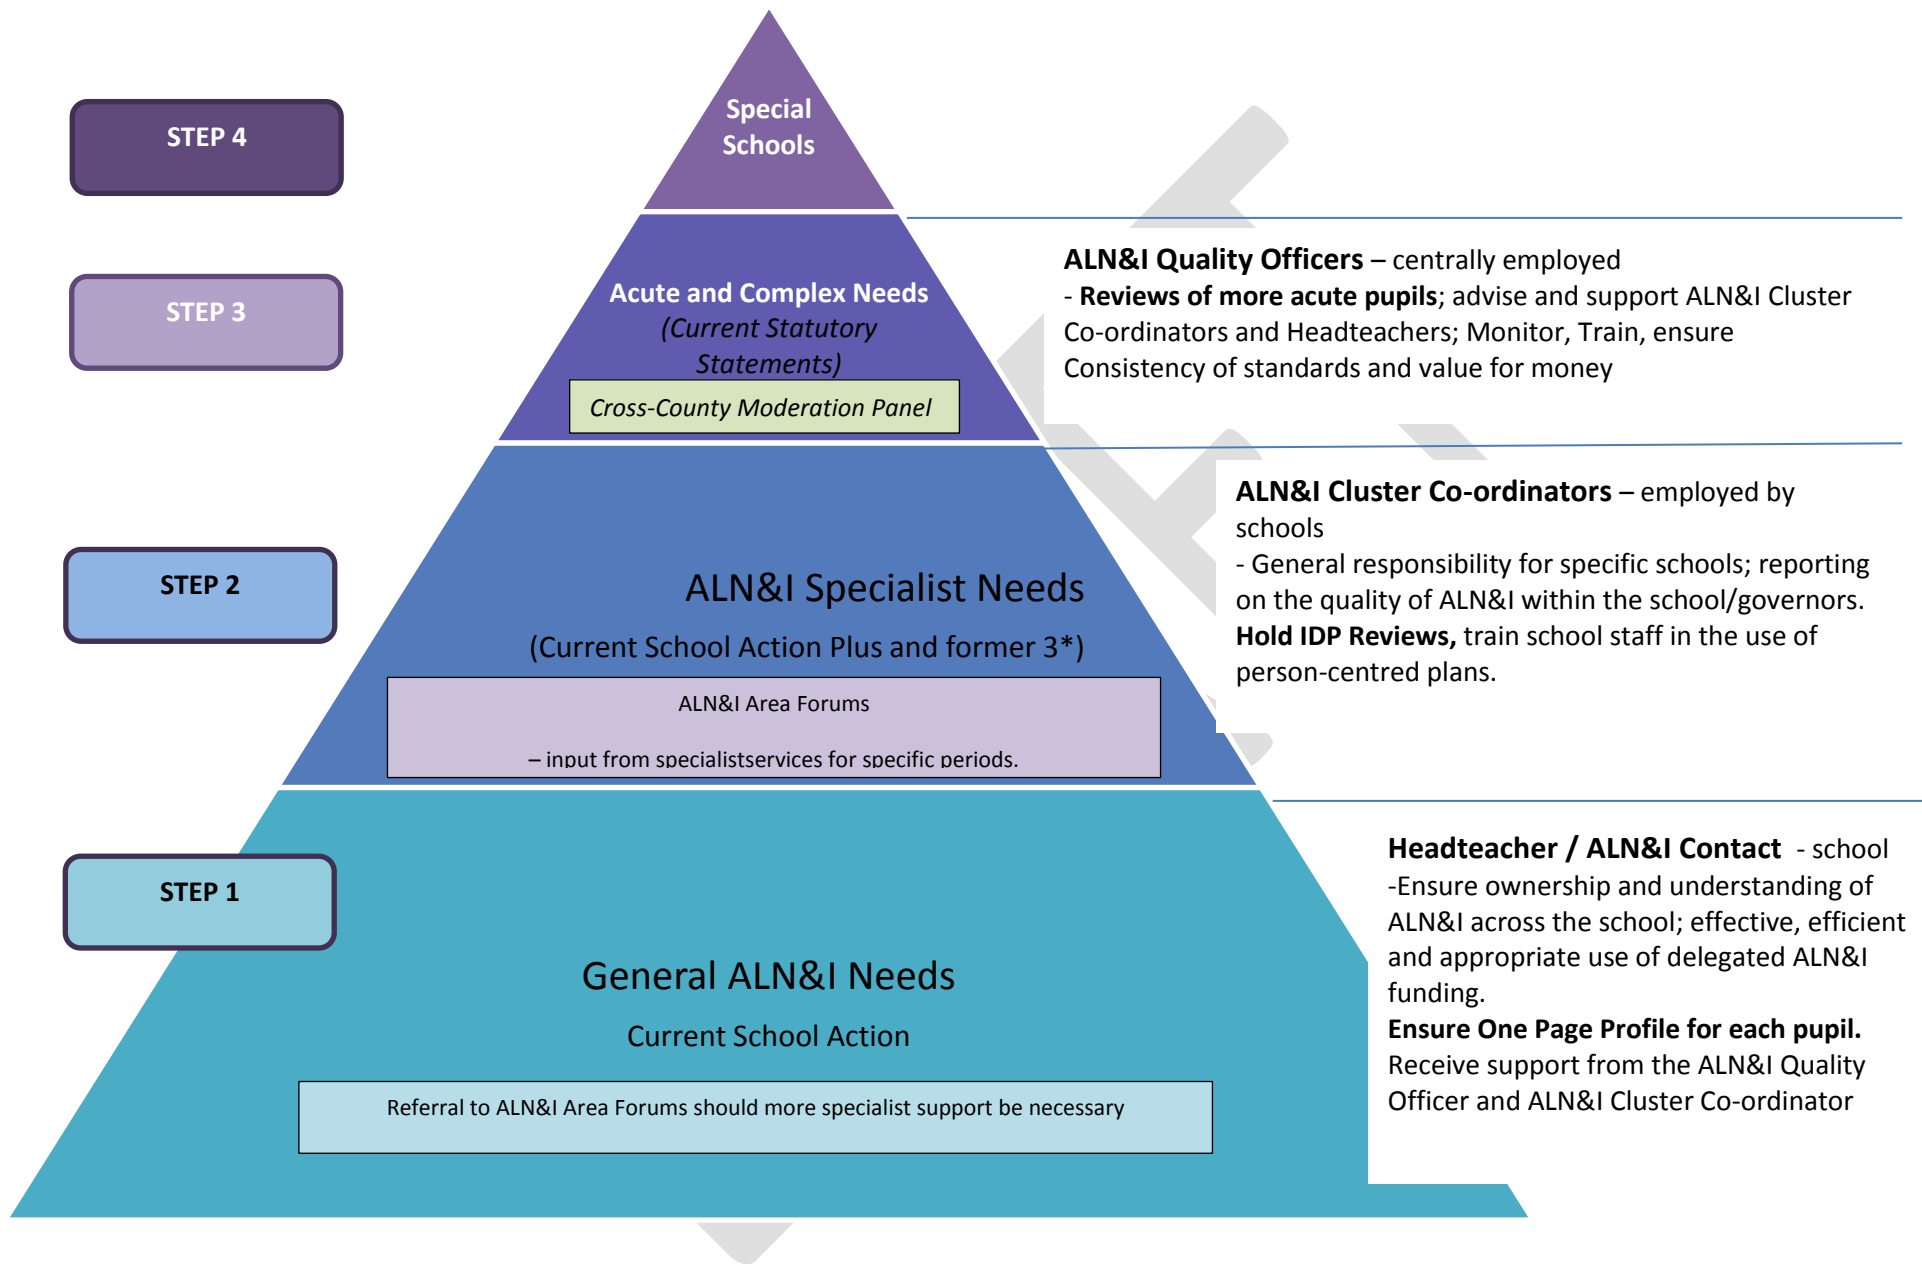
STEP 4

STEP 3

STEP 2

STEP 1

Special Schools

Acute and Complex Needs
*(Current Statutory Statements)*

*Cross-County Moderation Panel*

ALN&I Specialist Needs

(Current School Action Plus and former 3*)

ALN&I Area Forums

– input from specialistservices for specific periods.

General ALN&I Needs

Current School Action

Referral to ALN&I Area Forums should more specialist support be necessary

**ALN&I Quality Officers** – centrally employed
- **Reviews of more acute pupils**; advise and support ALN&I Cluster Co-ordinators and Headteachers; Monitor, Train, ensure Consistency of standards and value for money

**ALN&I Cluster Co-ordinators** – employed by schools
- General responsibility for specific schools; reporting on the quality of ALN&I within the school/governors. **Hold IDP Reviews,** train school staff in the use of person-centred plans.

**Headteacher / ALN&I Contact** - school
-Ensure ownership and understanding of ALN&I across the school; effective, efficient and appropriate use of delegated ALN&I funding.
**Ensure One Page Profile for each pupil.**
Receive support from the ALN&I Quality Officer and ALN&I Cluster Co-ordinator